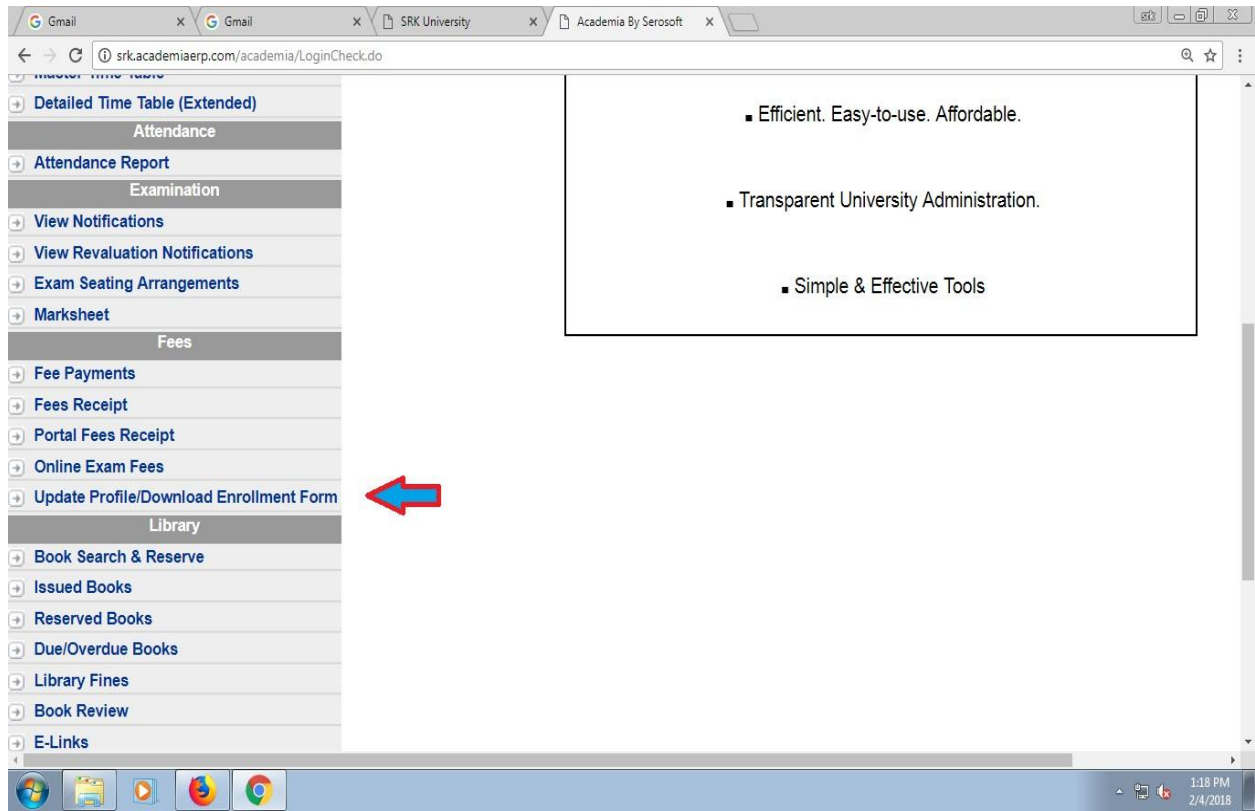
G Gmail ×
G Gmail ×
SRK University ×
Academia By Serosoft ×

srk

srk.academiaerp.com/academia/LoginCheck.do

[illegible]

Detailed Time Table (Extended)

Attendance

Attendance Report

Examination

View Notifications

View Revaluation Notifications

Exam Seating Arrangements

Marksheet

Fees

Fee Payments

Fees Receipt

Portal Fees Receipt

Online Exam Fees

Update Profile/Download Enrollment Form

Library

Book Search & Reserve

Issued Books

Reserved Books

Due/Overdue Books

Library Fines

Book Review

E-Links

▪ Efficient. Easy-to-use. Affordable.

▪ Transparent University Administration.

▪ Simple & Effective Tools

1:18 PM
2/4/2018